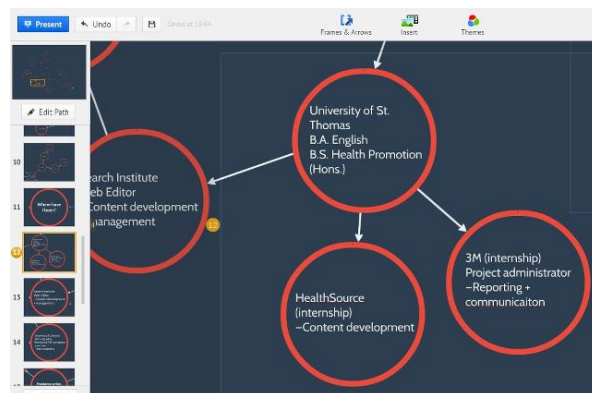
Present
Undo
Saved at 16:44
Frames & Arrows
Insert
Themes
Edit Path
10
11
12
13
14
15
earch Institute
eb Editor
Content development
anagement
12
University of St. Thomas
B.A. English
B.S. Health Promotion (Hons.)
HealthSource (internship)
–Content development
3M (internship)
Project administrator
–Reporting + communicaiton